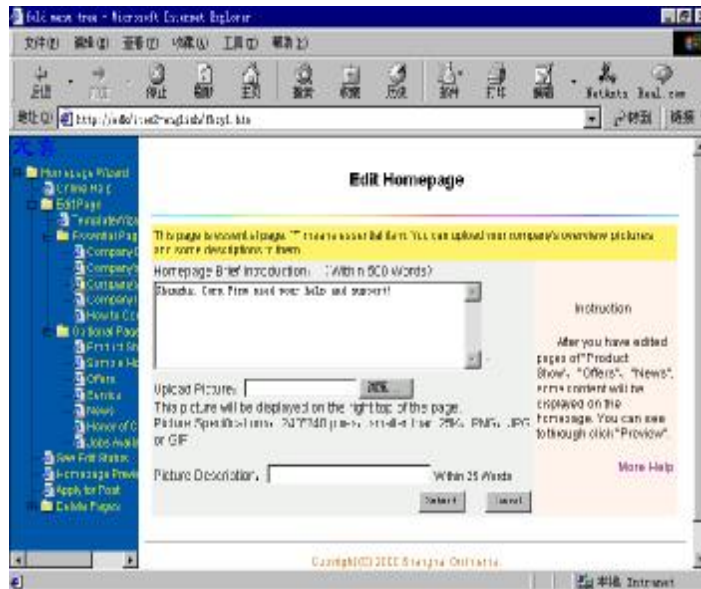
Edit home tree - Microsoft Internet Explorer

文件(F) 编辑(E) 查看(V) 收藏(A) 工具(T) 帮助(H)

后退 前进 停止 刷新 主页 搜索 收藏 历史 邮件 打印 编辑 Netants Real.com

地址(D) http://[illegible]/english/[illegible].htm 转到 链接

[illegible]

Homepage Wizard
Online Help
EditPage
Template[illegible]
Essential Pag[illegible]
Company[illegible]
Company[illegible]
Company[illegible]
Company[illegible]
How to C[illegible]
Optional Page
Product Sh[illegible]
Service He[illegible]
Offers
Service
News
Honor of C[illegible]
Jobs Avail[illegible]
See Edit Status
Homepage Previ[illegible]
Apply for Post
Delete Pages

Edit Homepage

This page is essential page. "*" means essential item. You can upload your company's overview pictures and some descriptions of them.

Homepage Brief Introduction: (Within 800 Words)

Shanghai Corn Firm need your help and support!

Upload Picture: 浏览...

This picture will be displayed on the right top of the page. Picture Specifications: 240*240 pixels, smaller than 25K, PNG, JPG or GIF

Picture Description: Within 25 Words

Submit Cancel

Instruction

After you have edited pages of "Product Show", "Offers", "News", entire content will be displayed on the homepage. You can see it through click "Preview".

More Help

Copyright(C) 2000 Shanghai Online Inc.

本地 Intranet